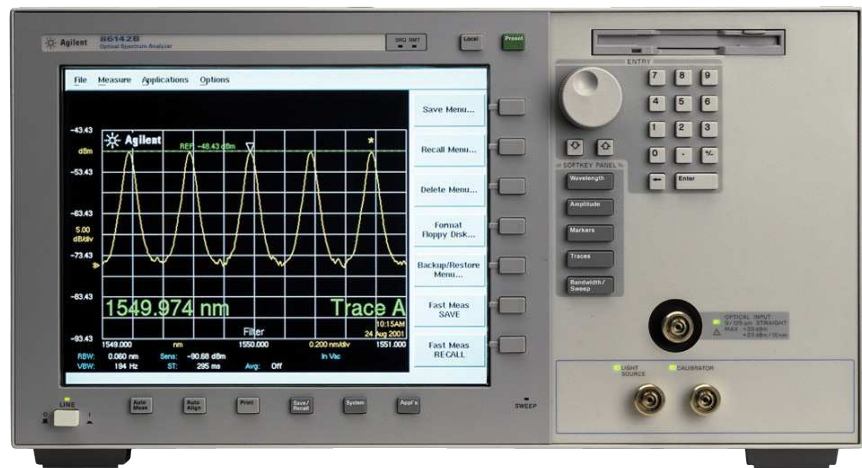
Agilent 86142B Optical Spectrum Analyzer

SRQ RMT

Local

Preset

File Measure Applications Options

-43.43
dBm
-53.43
-63.43
5.00
dB/div
-73.43
-83.43
-93.43

Agilent

REF: -48.43 dBm

1549.974 nm

Trace A

Filter

10:15AM
24 Aug 2001

1549.000 nm 1550.000 0.200 nm/div 1551.000

RBW: 0.060 nm Sens: -90.88 dBm In Vac
VBW: 194 Hz ST: 295 ms Avg: Off

Save Menu...

Recall Menu...

Delete Menu...

Format Floppy Disk...

Backup/Restore Menu...

Fast Meas SAVE

Fast Meas RECALL

ENTRY

7 8 9
4 5 6
1 2 3
0 . +/-

Enter

SOFTKEY PANEL

Wavelength

Amplitude

Markers

Traces

Bandwidth/ Sweep

OPTICAL INPUT
9/125 μm STRAIGHT
MAX +23 dBm
+23 dBm/10 nm

LIGHT SOURCE

CALIBRATOR

LINE

Auto Meas

Auto Align

Print

Save/ Recall

System

Appl's

SWEEP